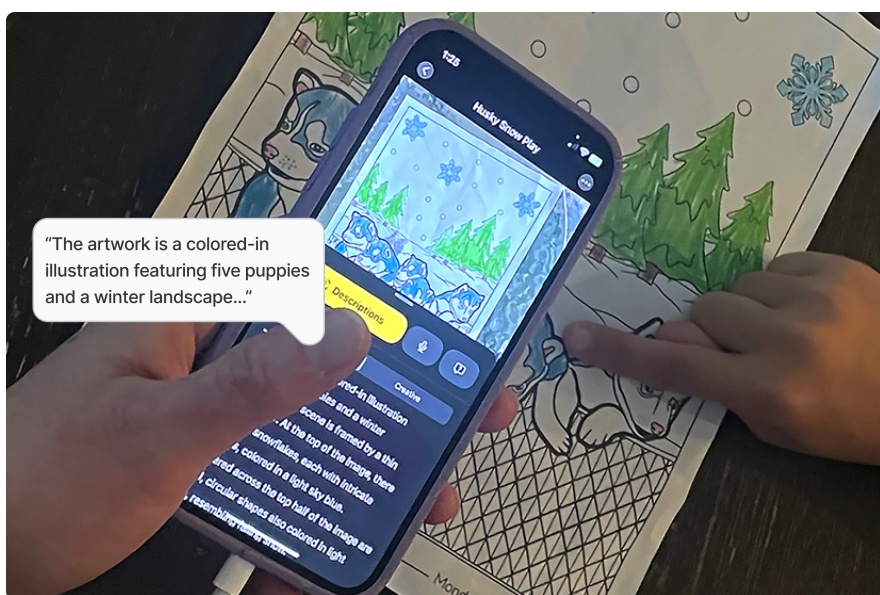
“The artwork is a colored-in illustration featuring five puppies and a winter landscape...”

1:25

Husky Snow Play

Descriptions

Creative

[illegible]ored-in illustration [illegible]ies and a winter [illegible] scene is framed by a thin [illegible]. At the top of the image, there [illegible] snowflakes, each with intricate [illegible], colored in a light sky blue. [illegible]ared across the top half of the image are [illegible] circular shapes also colored in light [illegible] resembling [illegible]

Mon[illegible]